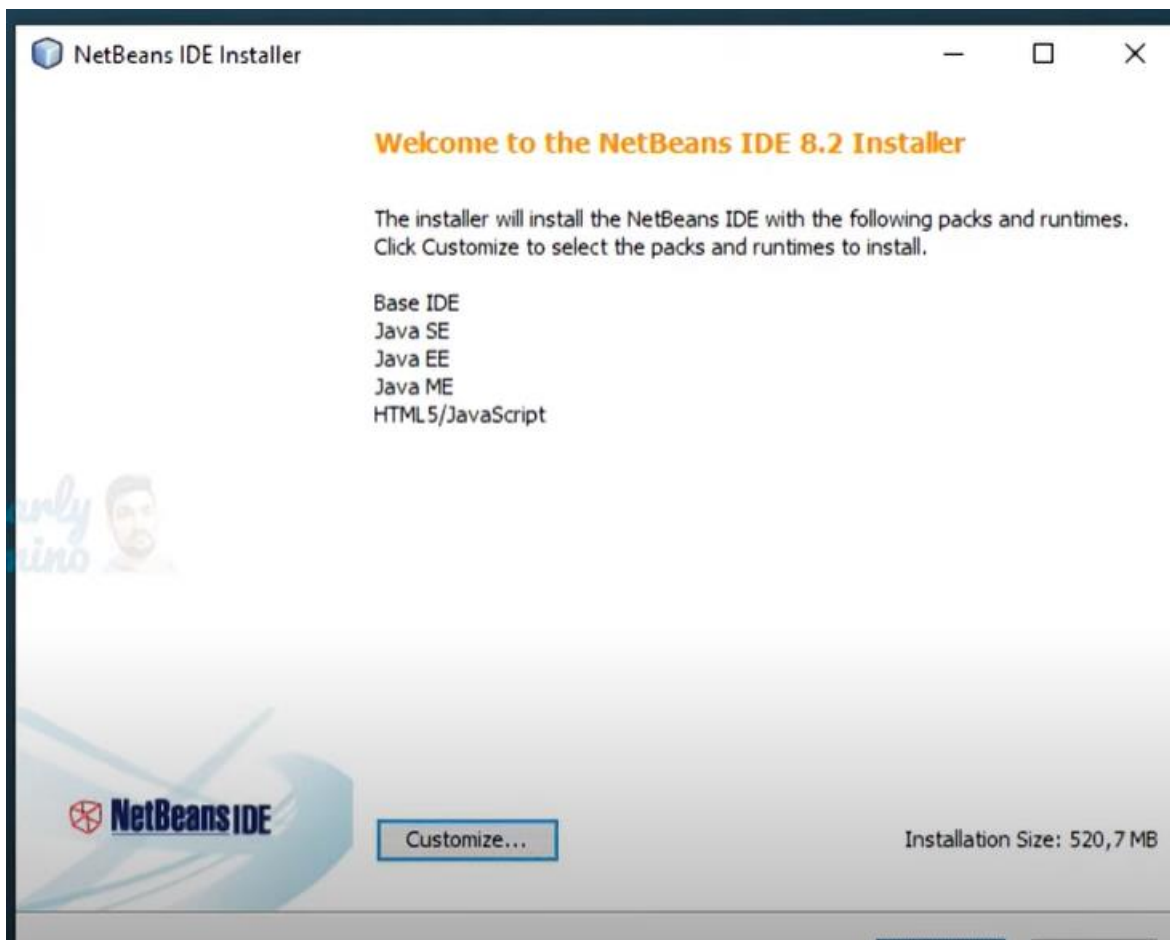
NetBeans IDE Installer

Welcome to the NetBeans IDE 8.2 Installer

The installer will install the NetBeans IDE with the following packs and runtimes. Click Customize to select the packs and runtimes to install.

Base IDE
Java SE
Java EE
Java ME
HTML5/JavaScript

NetBeans IDE

Customize...

Installation Size: 520,7 MB